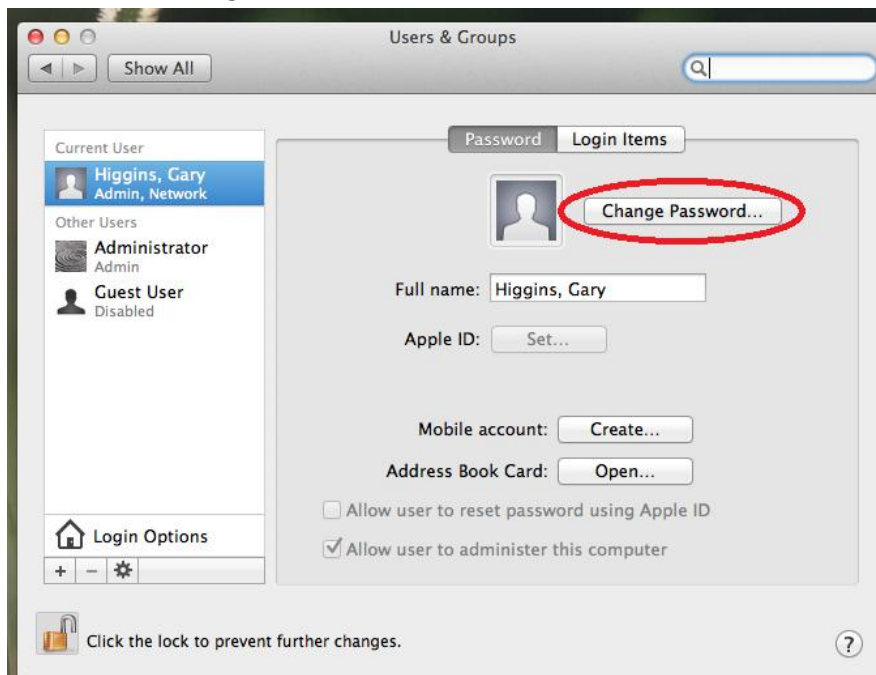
Users & Groups

Show All

Current User
Higgins, Gary
Admin, Network
Other Users
Administrator
Admin
Guest User
Disabled

Password
Login Items

Change Password...

Full name: Higgins, Gary

Apple ID: Set...

Mobile account: Create...

Address Book Card: Open...

Allow user to reset password using Apple ID

Allow user to administer this computer

Login Options

+ −

Click the lock to prevent further changes.

?